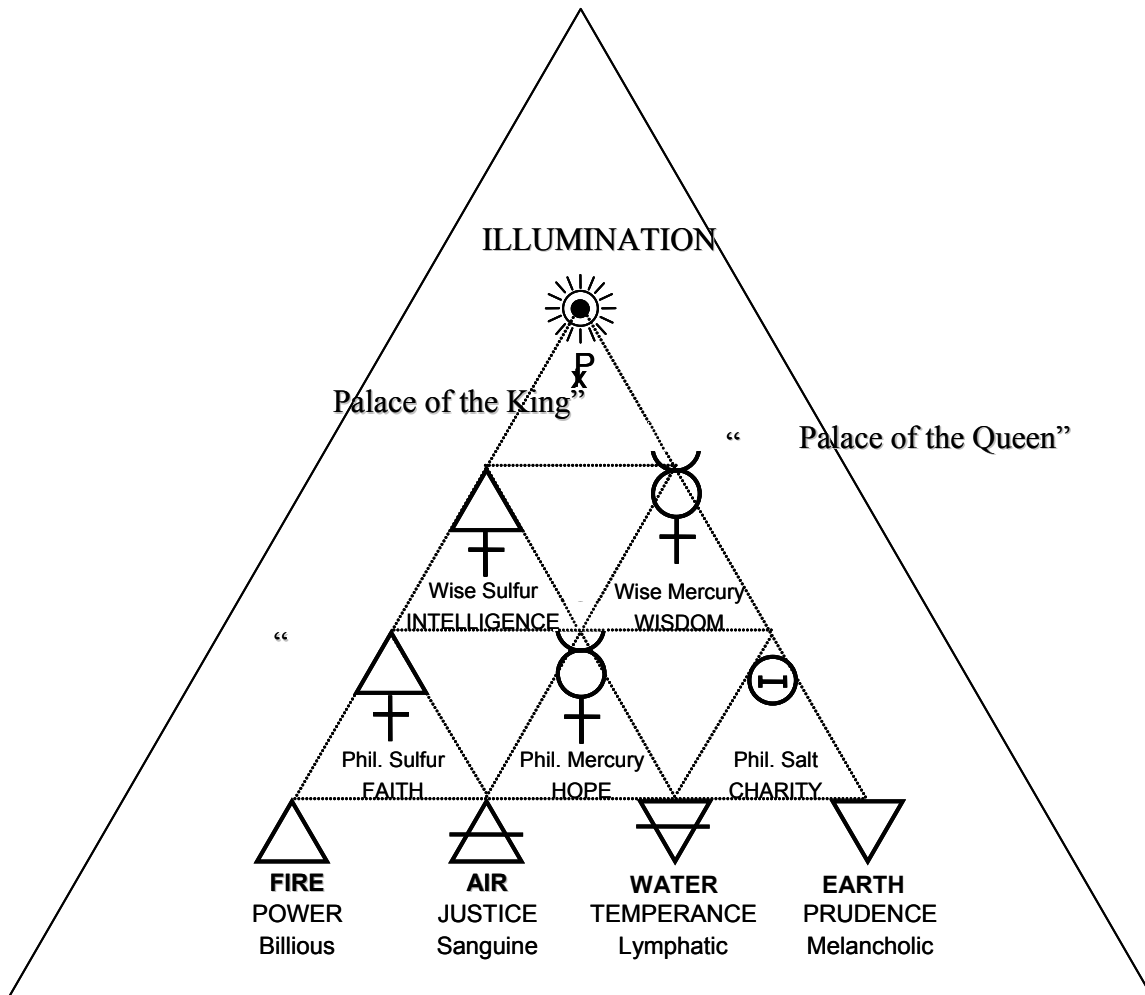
ILLUMINATION

P
X

Palace of the King"

" Palace of the Queen"

Wise Sulfur
INTELLIGENCE

Wise Mercury
WISDOM

"

Phil. Sulfur
FAITH

Phil. Mercury
HOPE

Phil. Salt
CHARITY

FIRE
POWER
Billious

AIR
JUSTICE
Sanguine

WATER
TEMPERANCE
Lymphatic

EARTH
PRUDENCE
Melancholic